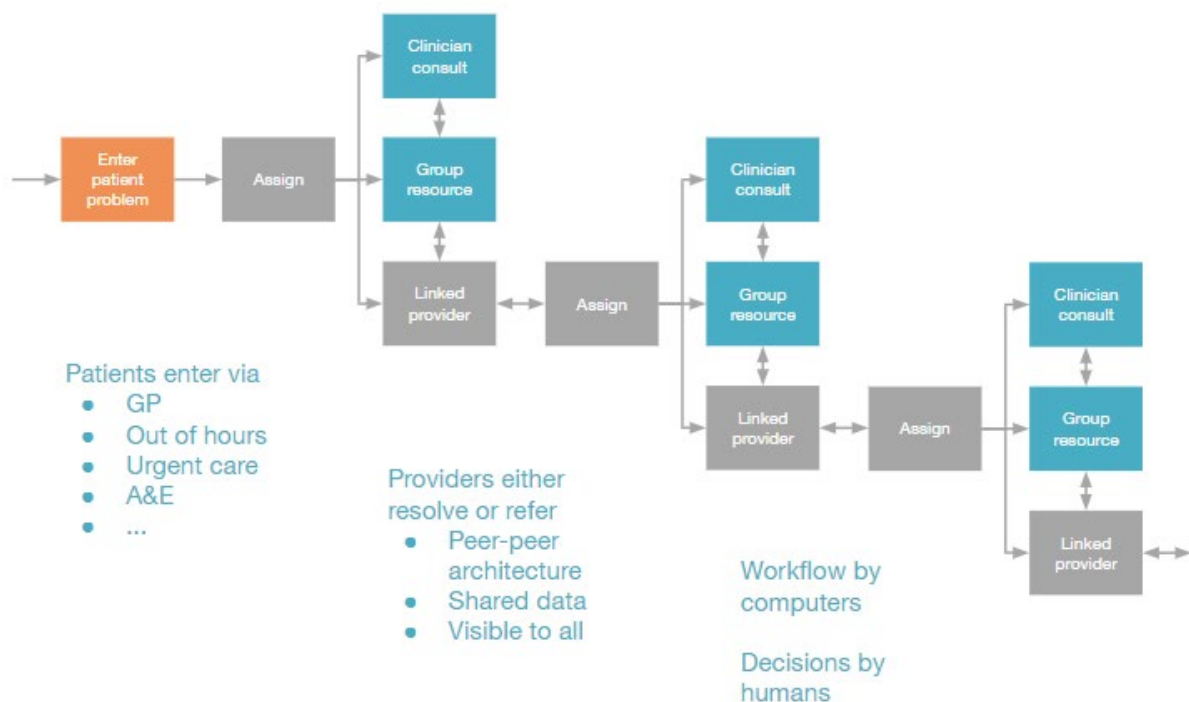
Enter patient problem

Assign

Clinician consult

Group resource

Linked provider

Assign

Clinician consult

Group resource

Linked provider

Assign

Clinician consult

Group resource

Linked provider

Patients enter via
- GP
- Out of hours
- Urgent care
- A&E
- ...

Providers either resolve or refer
- Peer-peer architecture
- Shared data
- Visible to all

Workflow by computers

Decisions by humans